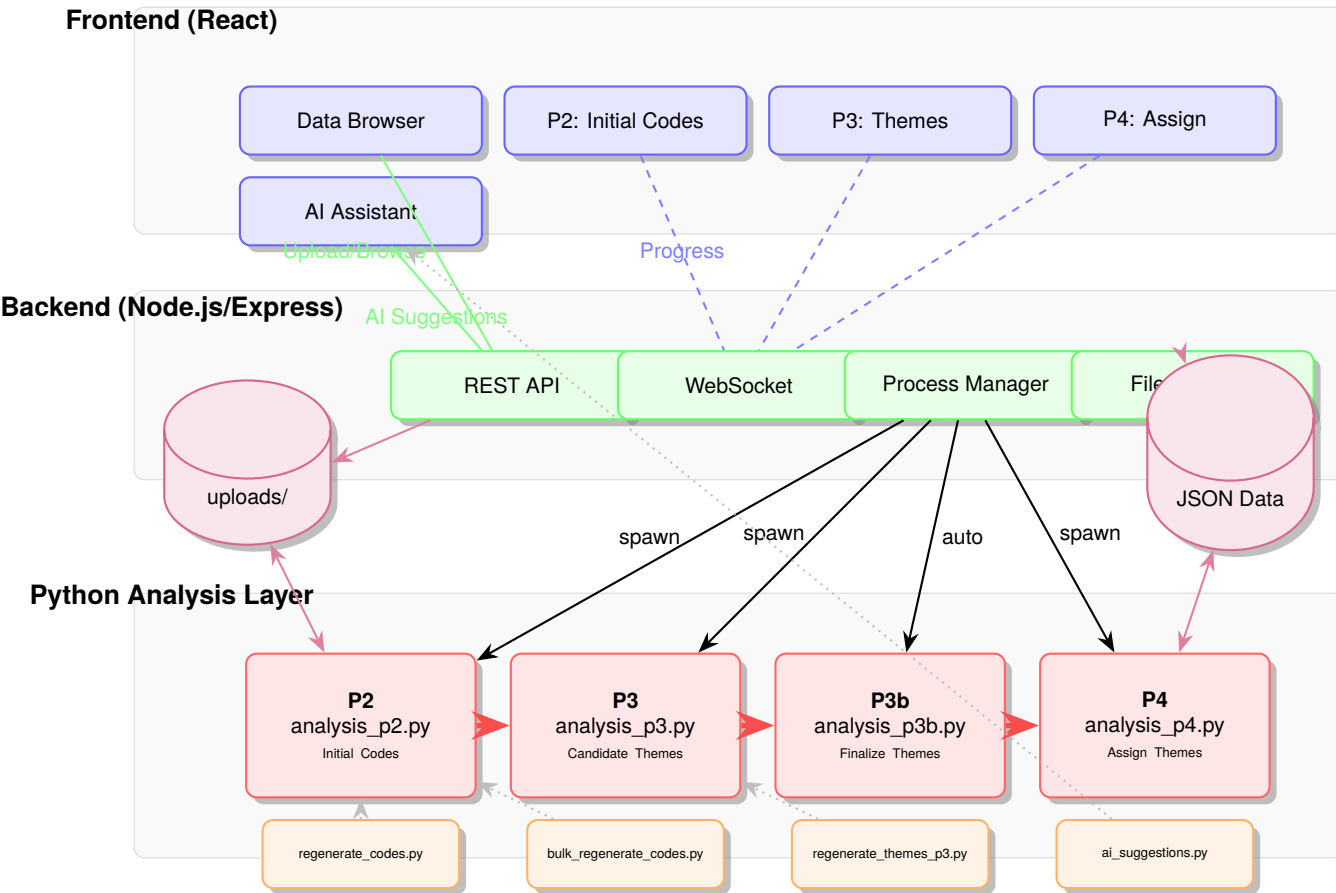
Frontend (React)

Data Browser

P2: Initial Codes

P3: Themes

P4: Assign

AI Assistant

Upload/Browse

Progress

Backend (Node.js/Express)

AI Suggestions

REST API

WebSocket

Process Manager

File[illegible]

uploads/

JSON Data

spawn

spawn

auto

spawn

Python Analysis Layer

P2
analysis_p2.py
Initial Codes

P3
analysis_p3.py
Candidate Themes

P3b
analysis_p3b.py
Finalize Themes

P4
analysis_p4.py
Assign Themes

regenerate_codes.py

bulk_regenerate_codes.py

regenerate_themes_p3.py

ai_suggestions.py